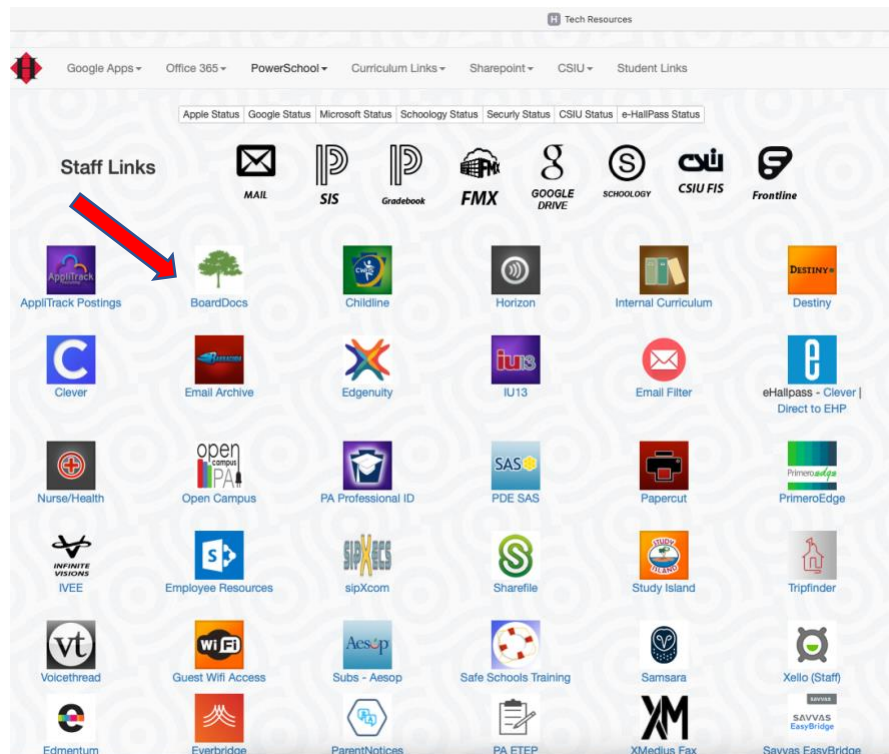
Tech Resources

Google Apps ▾ Office 365 ▾ PowerSchool ▾ Curriculum Links ▾ Sharepoint ▾ CSIU ▾ Student Links

Apple Status | Google Status | Microsoft Status | Schoology Status | Securly Status | CSIU Status | e-HallPass Status

Staff Links

MAIL
SIS
Gradebook
FMX
GOOGLE DRIVE
SCHOOLOGY
CSIU FIS
Frontline

AppliTrack Postings
BoardDocs
Childline
Horizon
Internal Curriculum
DESTINY
Destiny

Clever
Email Archive
Edgenuity
IU13
Email Filter
eHallpass - Clever | Direct to EHP

Nurse/Health
open campus PA
Open Campus
PA Professional ID
SAS
PDE SAS
Papercut
PrimeroEdge
PrimeroEdge

INFINITE VISIONS
IVEE
Employee Resources
sipXcom
Sharefile
Study Island
Study Island
Tripfinder

Voicethread
Guest Wifi Access
Aesop
Subs - Aesop
Safe Schools Training
Samsara
Xello (Staff)

Edmentum
Everbridge
ParentNotices
PA ETEP
XMedius Fax
SAVVAS EasyBridge
Savvas EasyBridge